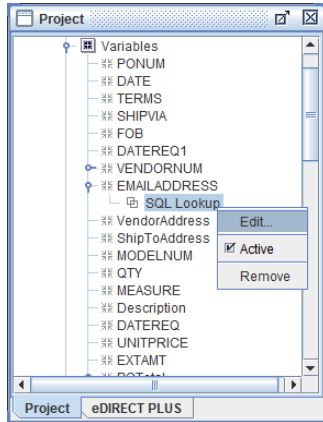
Project

Variables
PONUM
DATE
TERMS
SHIPVIA
FOB
DATEREQ1
VENDORNUM
EMAILADDRESS
SQL Lookup
VendorAddress
ShipToAddress
MODELNUM
QTY
MEASURE
Description
DATEREQ
UNITPRICE
EXTAMT
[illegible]

Edit...
Active
Remove

Project
eDIRECT PLUS